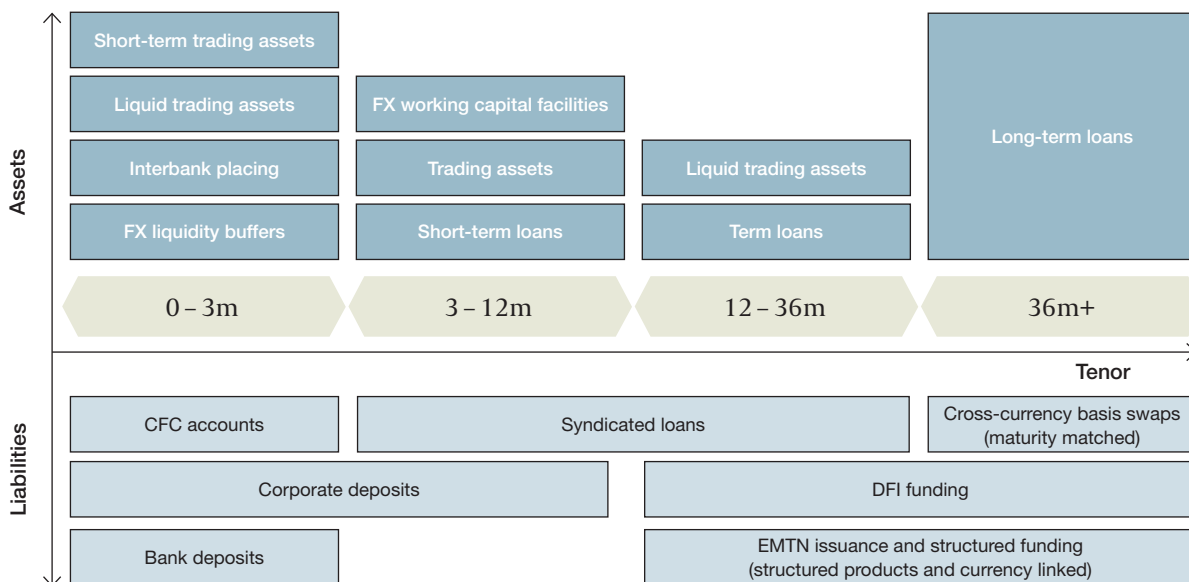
Assets

Short-term trading assets

Liquid trading assets

Interbank placing

FX liquidity buffers

FX working capital facilities

Trading assets

Short-term loans

Liquid trading assets

Term loans

Long-term loans

0 – 3m

3 – 12m

12 – 36m

36m+

Tenor

Liabilities

CFC accounts

Syndicated loans

Cross-currency basis swaps (maturity matched)

Corporate deposits

DFI funding

Bank deposits

EMTN issuance and structured funding (structured products and currency linked)